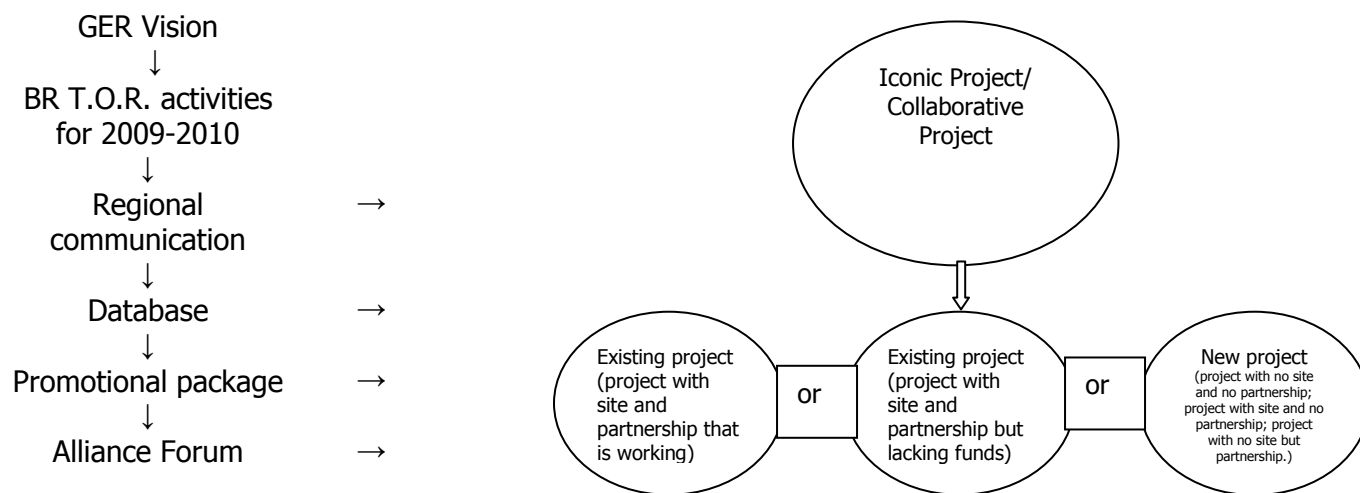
GER Vision
↓
BR T.O.R. activities for 2009-2010
↓
Regional communication →
↓
Database →
↓
Promotional package →
↓
Alliance Forum →

Iconic Project/ Collaborative Project

Existing project (project with site and partnership that is working)

or

Existing project (project with site and partnership but lacking funds)

or

New project (project with no site and no partnership; project with site and no partnership; project with no site but partnership.)